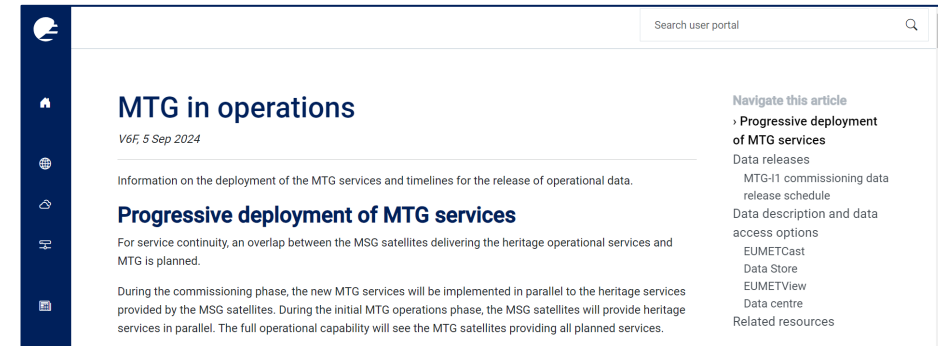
Search user portal

MTG in operations

V6F, 5 Sep 2024

Information on the deployment of the MTG services and timelines for the release of operational data.

Progressive deployment of MTG services

For service continuity, an overlap between the MSG satellites delivering the heritage operational services and MTG is planned.

During the commissioning phase, the new MTG services will be implemented in parallel to the heritage services provided by the MSG satellites. During the initial MTG operations phase, the MSG satellites will provide heritage services in parallel. The full operational capability will see the MTG satellites providing all planned services.

Navigate this article

› Progressive deployment of MTG services

Data releases

MTG-I1 commissioning data release schedule

Data description and data access options

EUMETCast

Data Store

EUMETView

Data centre

Related resources